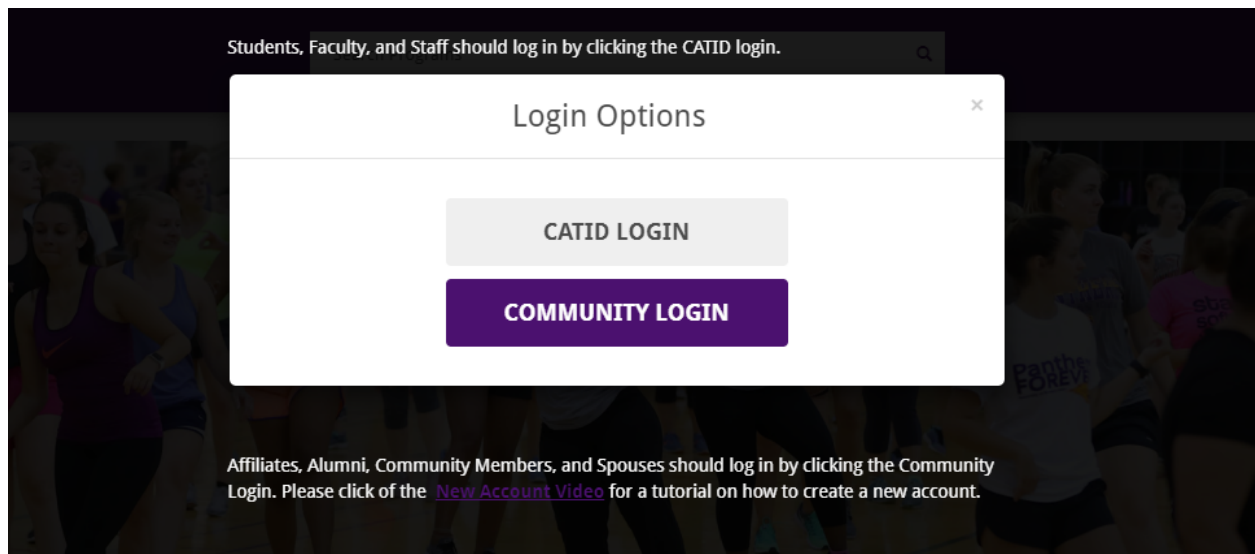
Students, Faculty, and Staff should log in by clicking the CATID login.

Search Programs

Login Options

×

CATID LOGIN

COMMUNITY LOGIN

Affiliates, Alumni, Community Members, and Spouses should log in by clicking the Community Login. Please click of the New Account Video for a tutorial on how to create a new account.